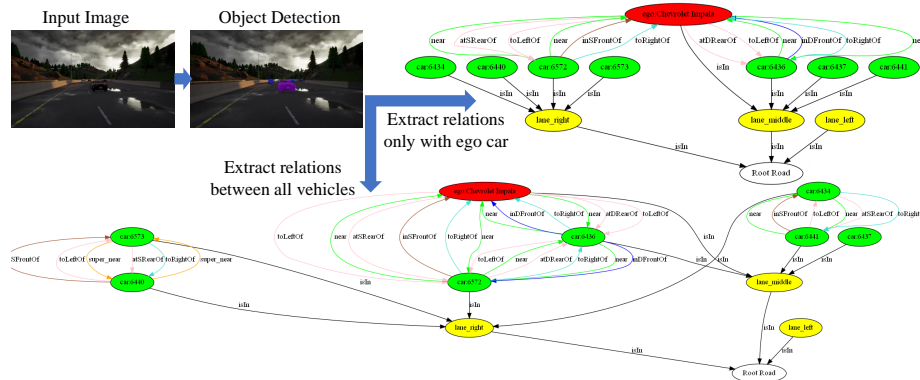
Input Image

Object Detection

ego:Chevrolet Impala

near atSRearOf toLeftOf inSFrontOf toRightOf atDRearOf toLeftOf near inDFrontOf toRightOf

car:6434 car:6440 car:6572 car:6573 car:6436 car:6437 car:6441

isIn isIn isIn isIn isIn isIn isIn

lane_right lane_middle lane_left

isIn isIn isIn

Root Road

Extract relations only with ego car

Extract relations between all vehicles

ego:Chevrolet Impala

toLeftOf near atSRearOf inSFrontOf toRightOf near near inDFrontOf toRightOf near atDRearOf toLeftOf

car:6573 car:6436 car:6434

SFrontOf toLeftOf super_near atSRearOf toRightOf super_near

near inSFrontOf toLeftOf near atSRearOf toRightOf

car:6441 car:6437

car:6440 car:6572

near atDRearOf toRightOf near inDFrontOf

isIn isIn isIn isIn isIn isIn

lane_middle

isIn isIn

lane_right lane_left

isIn isIn

Root Road